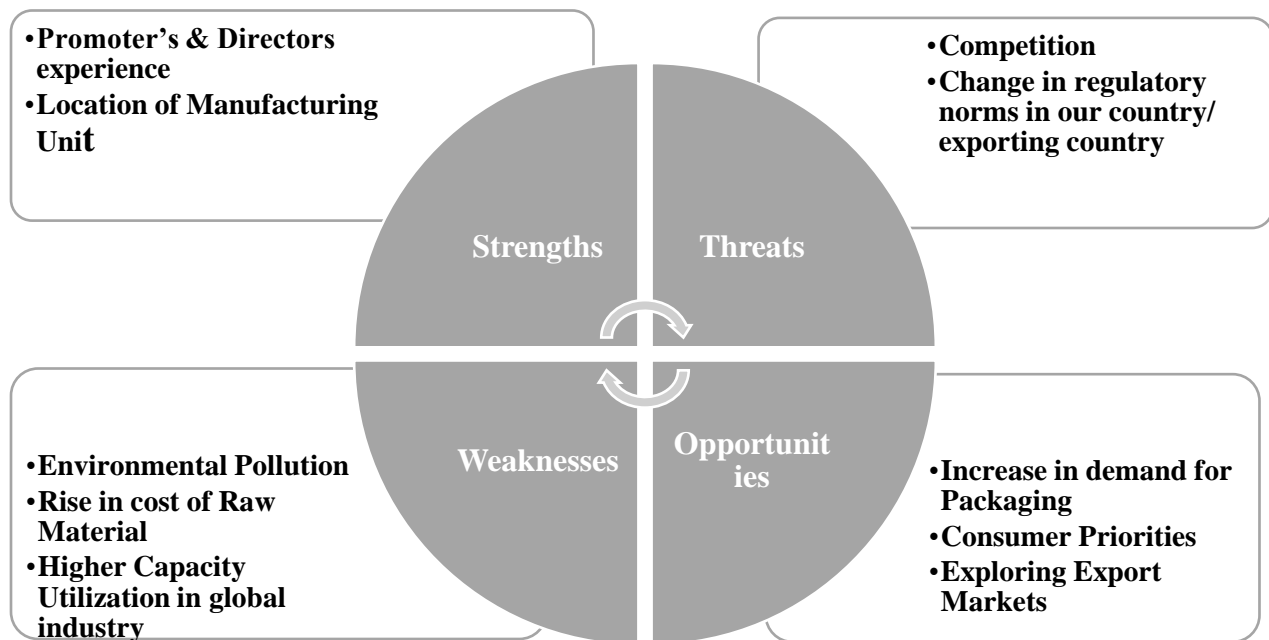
•Promoter's & Directors experience
•Location of Manufacturing Unit

•Competition
•Change in regulatory norms in our country/ exporting country

Strengths

Threats

Weaknesses

Opportunit ies

•Environmental Pollution
•Rise in cost of Raw Material
•Higher Capacity Utilization in global industry

•Increase in demand for Packaging
•Consumer Priorities
•Exploring Export Markets